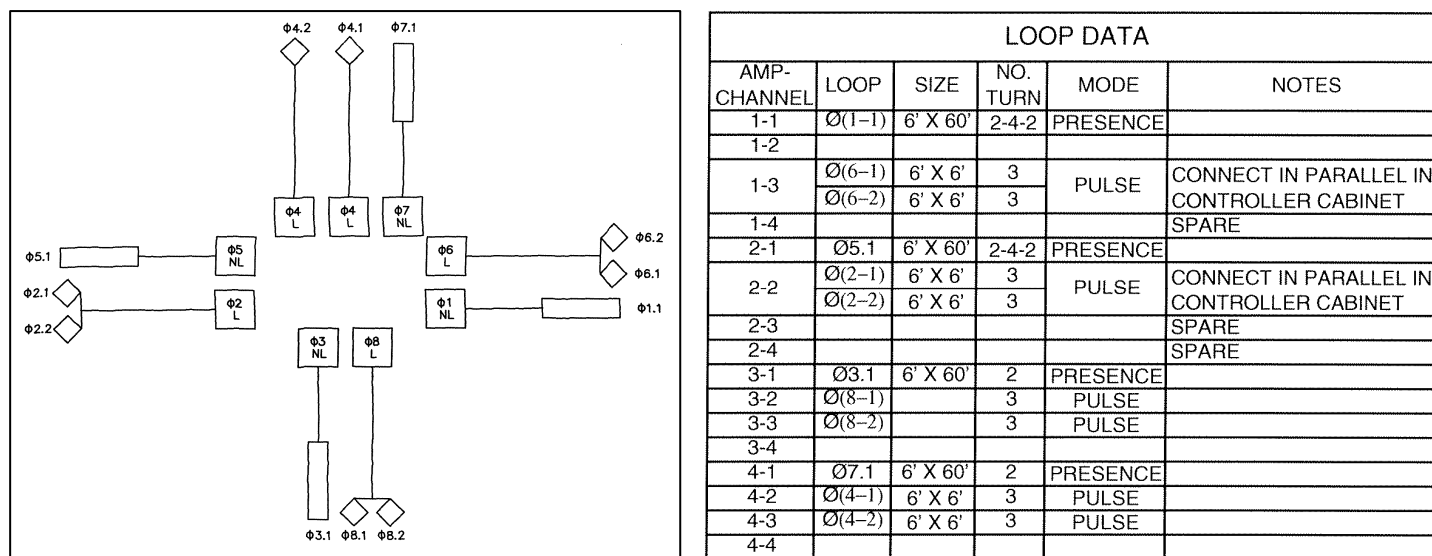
ϕ4.2 ϕ4.1 ϕ7.1

ϕ4 L

ϕ4 L

ϕ7 NL

ϕ5.1

ϕ5 NL

ϕ6 L

ϕ6.2

ϕ6.1

ϕ2.1

ϕ2.2

ϕ2 L

ϕ1 NL

ϕ1.1

ϕ3 NL

ϕ8 L

ϕ3.1 ϕ8.1 ϕ8.2

LOOP DATA

| AMP-CHANNEL | LOOP | SIZE | NO. TURN | MODE | NOTES |
|---|---|---|---|---|---|
| 1-1 | Ø(1-1) | 6' X 60' | 2-4-2 | PRESENCE | |
| 1-2 | | | | | |
| 1-3 | Ø(6-1) | 6' X 6' | 3 | PULSE | CONNECT IN PARALLEL IN CONTROLLER CABINET |
| | Ø(6-2) | 6' X 6' | 3 | | |
| 1-4 | | | | | SPARE |
| 2-1 | Ø5.1 | 6' X 60' | 2-4-2 | PRESENCE | |
| 2-2 | Ø(2-1) | 6' X 6' | 3 | PULSE | CONNECT IN PARALLEL IN CONTROLLER CABINET |
| | Ø(2-2) | 6' X 6' | 3 | | |
| 2-3 | | | | | SPARE |
| 2-4 | | | | | SPARE |
| 3-1 | Ø3.1 | 6' X 60' | 2 | PRESENCE | |
| 3-2 | Ø(8-1) | | 3 | PULSE | |
| 3-3 | Ø(8-2) | | 3 | PULSE | |
| 3-4 | | | | | |
| 4-1 | Ø7.1 | 6' X 60' | 2 | PRESENCE | |
| 4-2 | Ø(4-1) | 6' X 6' | 3 | PULSE | |
| 4-3 | Ø(4-2) | 6' X 6' | 3 | PULSE | |
| 4-4 | | | | | |